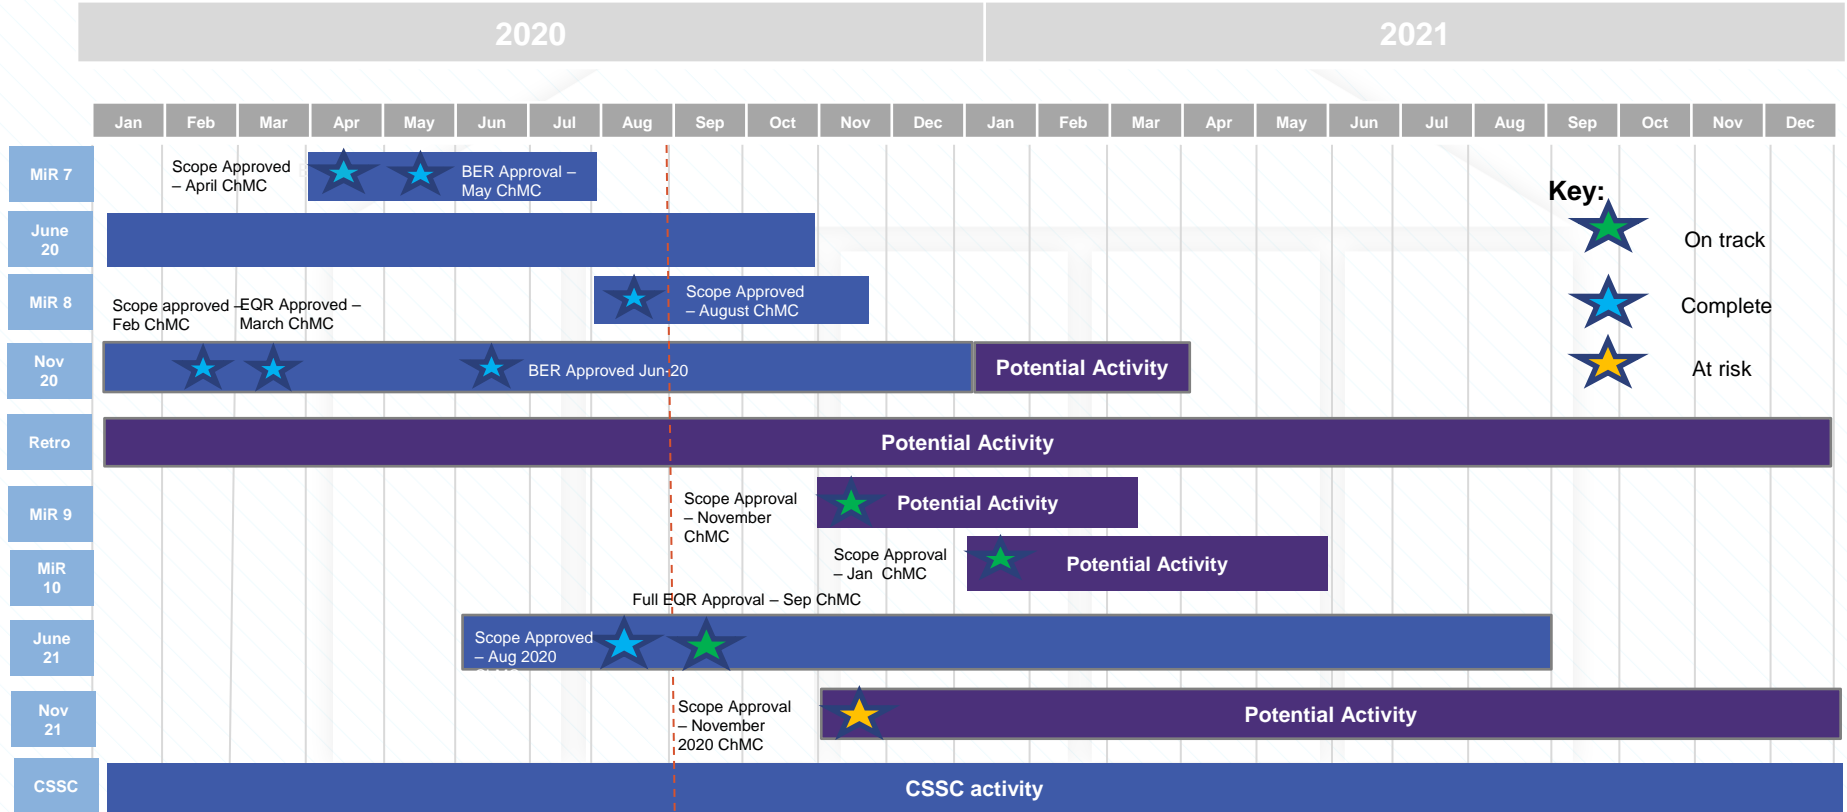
2020

2021

| Jan | Feb | Mar | Apr | May | Jun | Jul | Aug | Sep | Oct | Nov | Dec | Jan | Feb | Mar | Apr | May | Jun | Jul | Aug | Sep | Oct | Nov | Dec |
|---|---|---|---|---|---|---|---|---|---|---|---|---|---|---|---|---|---|---|---|---|---|---|---|

MiR 7
Scope Approved – April ChMC
BER Approval – May ChMC

June 20

MiR 8
Scope approved - Feb ChMC
EQR Approved – March ChMC
Scope Approved – August ChMC

Nov 20
BER Approved Jun-20
Potential Activity

Retro
Potential Activity

MiR 9
Scope Approval – November ChMC
Potential Activity

MiR 10
Scope Approval – Jan ChMC
Potential Activity

Full EQR Approval – Sep ChMC

June 21
Scope Approved – Aug 2020

Nov 21
Scope Approval – November 2020 ChMC
Potential Activity

CSSC
CSSC activity

Key:
On track
Complete
At risk